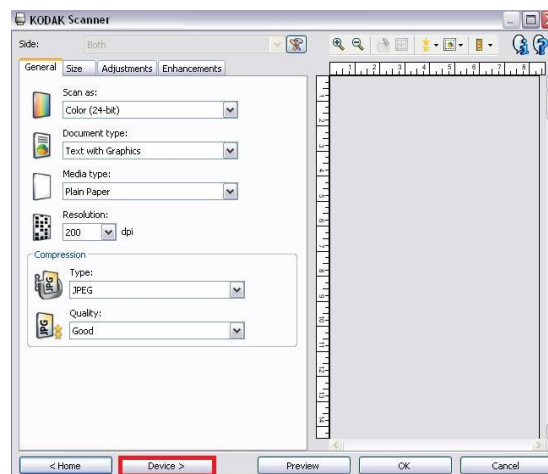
KODAK Scanner

Side: Both

General | Size | Adjustments | Enhancements

Scan as:
Color (24-bit)

Document type:
Text with Graphics

Media type:
Plain Paper

Resolution:
200 dpi

Compression

Type:
JPEG

Quality:
Good

1 2 3 4 5 6 7 8

1 2 3 4 5 6 7 8 9 10 11 12

< Home | Device > | Preview | OK | Cancel